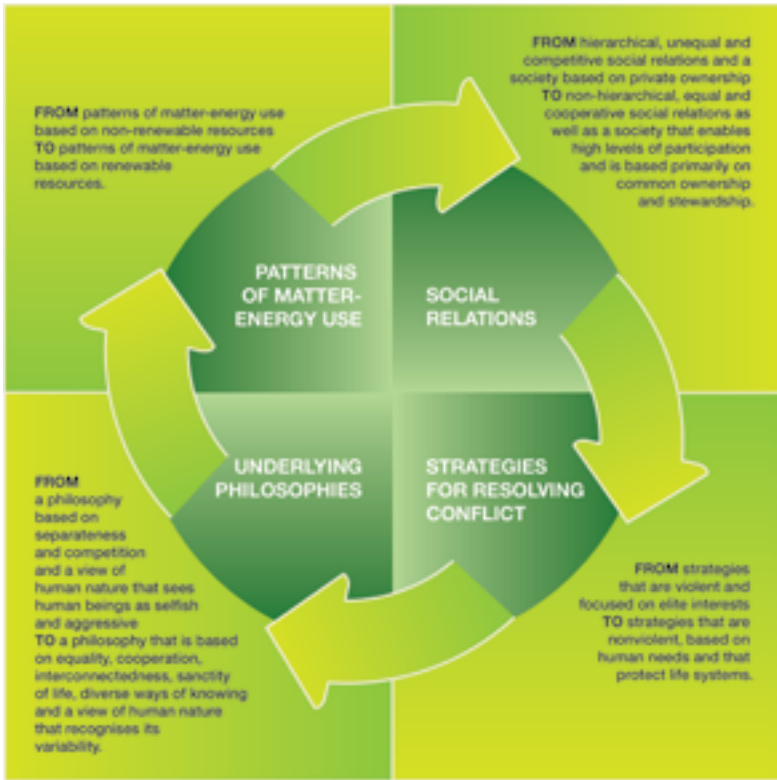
FROM patterns of matter-energy use based on non-renewable resources TO patterns of matter-energy use based on renewable resources.

FROM hierarchical, unequal and competitive social relations and a society based on private ownership TO non-hierarchical, equal and cooperative social relations as well as a society that enables high levels of participation and is based primarily on common ownership and stewardship.

PATTERNS OF MATTER-ENERGY USE

SOCIAL RELATIONS

UNDERLYING PHILOSOPHIES

STRATEGIES FOR RESOLVING CONFLICT

FROM a philosophy based on separateness and competition and a view of human nature that sees human beings as selfish and aggressive TO a philosophy that is based on equality, cooperation, interconnectedness, sanctity of life, diverse ways of knowing and a view of human nature that recognises its variability.

FROM strategies that are violent and focused on elite interests TO strategies that are nonviolent, based on human needs and that protect life systems.